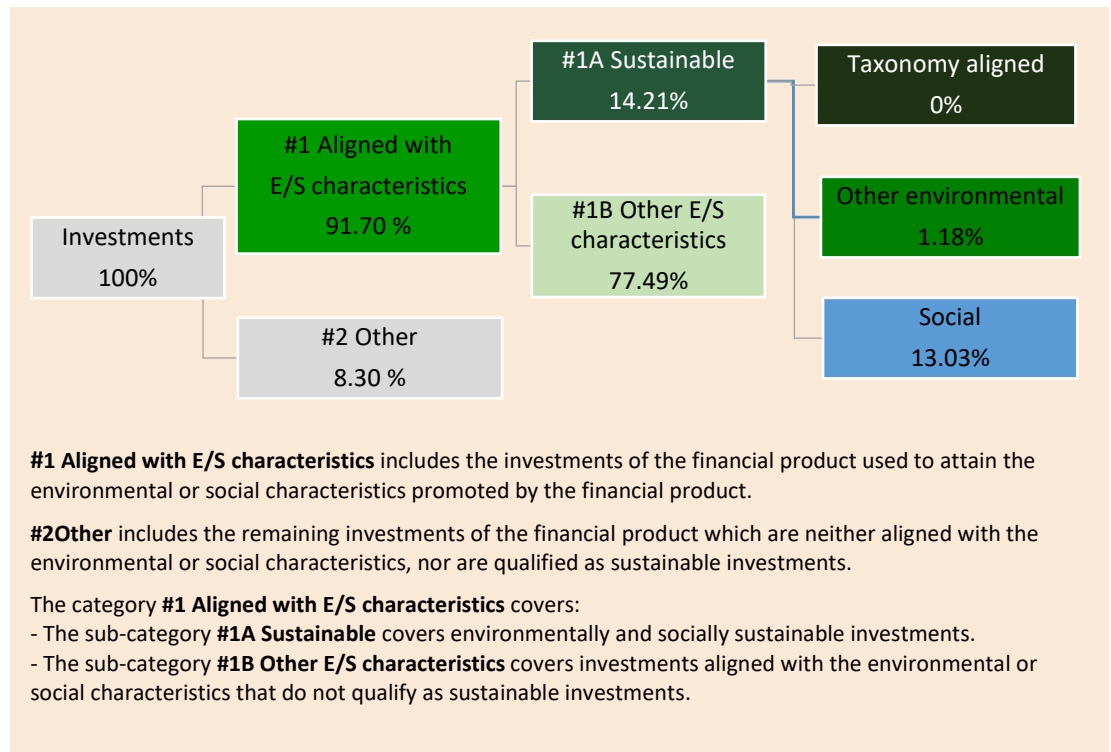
Investments
100%

#1 Aligned with E/S characteristics
91.70 %

#2 Other
8.30 %

#1A Sustainable
14.21%

#1B Other E/S characteristics
77.49%

Taxonomy aligned
0%

Other environmental
1.18%

Social
13.03%

**#1 Aligned with E/S characteristics** includes the investments of the financial product used to attain the environmental or social characteristics promoted by the financial product.

**#2Other** includes the remaining investments of the financial product which are neither aligned with the environmental or social characteristics, nor are qualified as sustainable investments.

The category **#1 Aligned with E/S characteristics** covers:
- The sub-category **#1A Sustainable** covers environmentally and socially sustainable investments.
- The sub-category **#1B Other E/S characteristics** covers investments aligned with the environmental or social characteristics that do not qualify as sustainable investments.